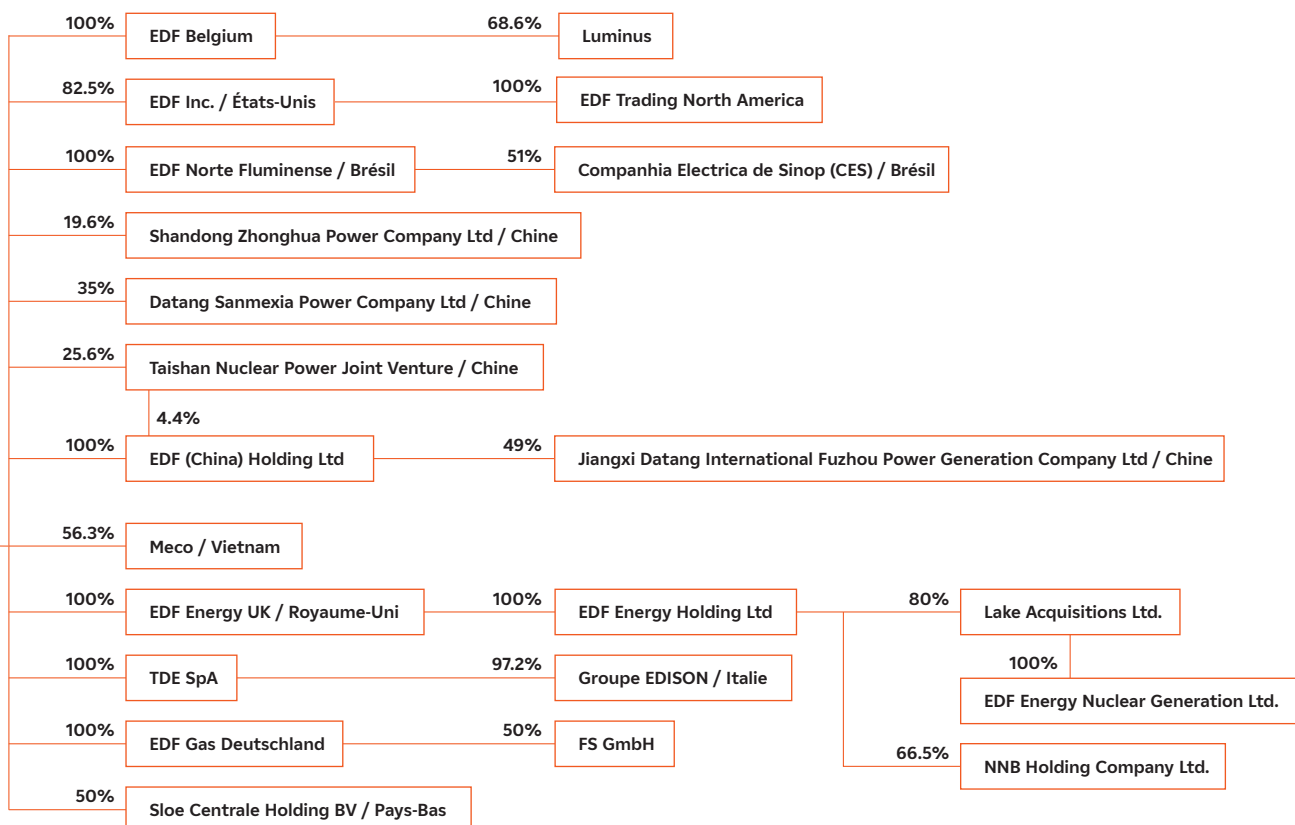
100% EDF Belgium
68.6% Luminus

82.5% EDF Inc. / États-Unis
100% EDF Trading North America

100% EDF Norte Fluminense / Brésil
51% Companhia Electrica de Sinop (CES) / Brésil

19.6% Shandong Zhonghua Power Company Ltd / Chine

35% Datang Sanmexia Power Company Ltd / Chine

25.6% Taishan Nuclear Power Joint Venture / Chine

4.4%

100% EDF (China) Holding Ltd
49% Jiangxi Datang International Fuzhou Power Generation Company Ltd / Chine

56.3% Meco / Vietnam

100% EDF Energy UK / Royaume-Uni
100% EDF Energy Holding Ltd
80% Lake Acquisitions Ltd.
100% EDF Energy Nuclear Generation Ltd.
66.5% NNB Holding Company Ltd.

100% TDE SpA
97.2% Groupe EDISON / Italie

100% EDF Gas Deutschland
50% FS GmbH

50% Sloe Centrale Holding BV / Pays-Bas